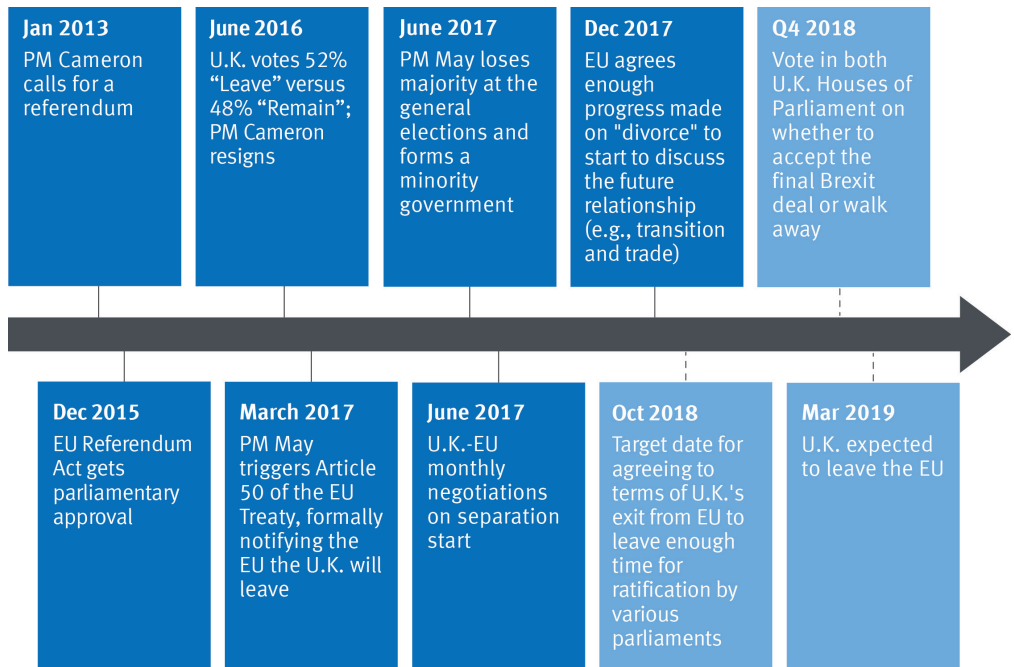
Jan 2013
PM Cameron calls for a referendum

Dec 2015
EU Referendum Act gets parliamentary approval

June 2016
U.K. votes 52% “Leave” versus 48% “Remain”; PM Cameron resigns

March 2017
PM May triggers Article 50 of the EU Treaty, formally notifying the EU the U.K. will leave

June 2017
PM May loses majority at the general elections and forms a minority government

June 2017
U.K.-EU monthly negotiations on separation start

Dec 2017
EU agrees enough progress made on "divorce" to start to discuss the future relationship (e.g., transition and trade)

Oct 2018
Target date for agreeing to terms of U.K.'s exit from EU to leave enough time for ratification by various parliaments

Q4 2018
Vote in both U.K. Houses of Parliament on whether to accept the final Brexit deal or walk away

Mar 2019
U.K. expected to leave the EU